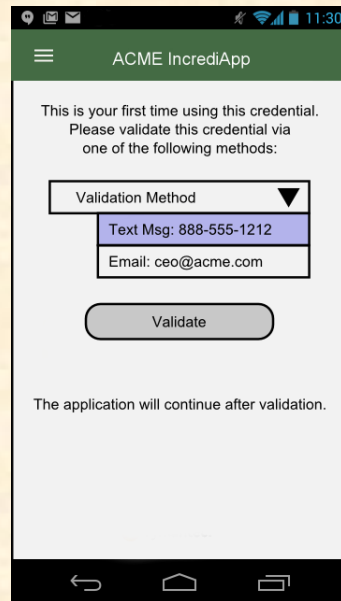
11:30

ACME IncrediApp

This is your first time using this credential. Please validate this credential via one of the following methods:

Validation Method

Text Msg: 888-555-1212

Email: ceo@acme.com

Validate

The application will continue after validation.